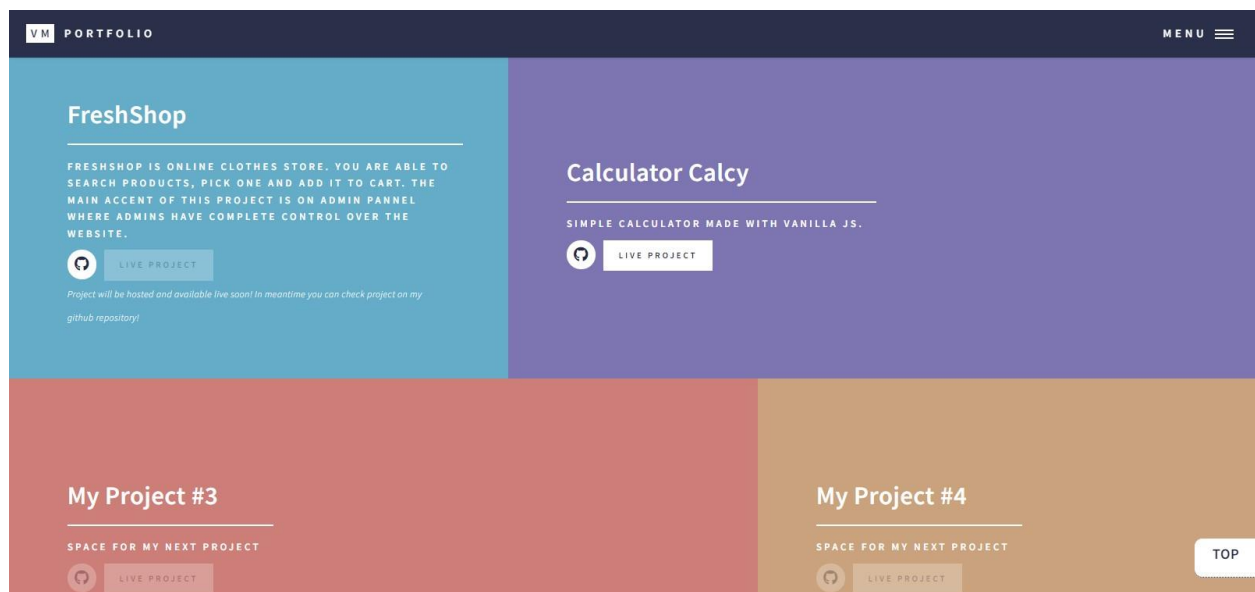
VM PORTFOLIO

MENU

FreshShop

FRESHSHOP IS ONLINE CLOTHES STORE. YOU ARE ABLE TO SEARCH PRODUCTS, PICK ONE AND ADD IT TO CART. THE MAIN ACCENT OF THIS PROJECT IS ON ADMIN PANNEL WHERE ADMINS HAVE COMPLETE CONTROL OVER THE WEBSITE.

LIVE PROJECT

Project will be hosted and available live soon! In meantime you can check project on my github repository!

Calculator Calcy

SIMPLE CALCULATOR MADE WITH VANILLA JS.

LIVE PROJECT

My Project #3

SPACE FOR MY NEXT PROJECT

LIVE PROJECT

My Project #4

SPACE FOR MY NEXT PROJECT

LIVE PROJECT

TOP